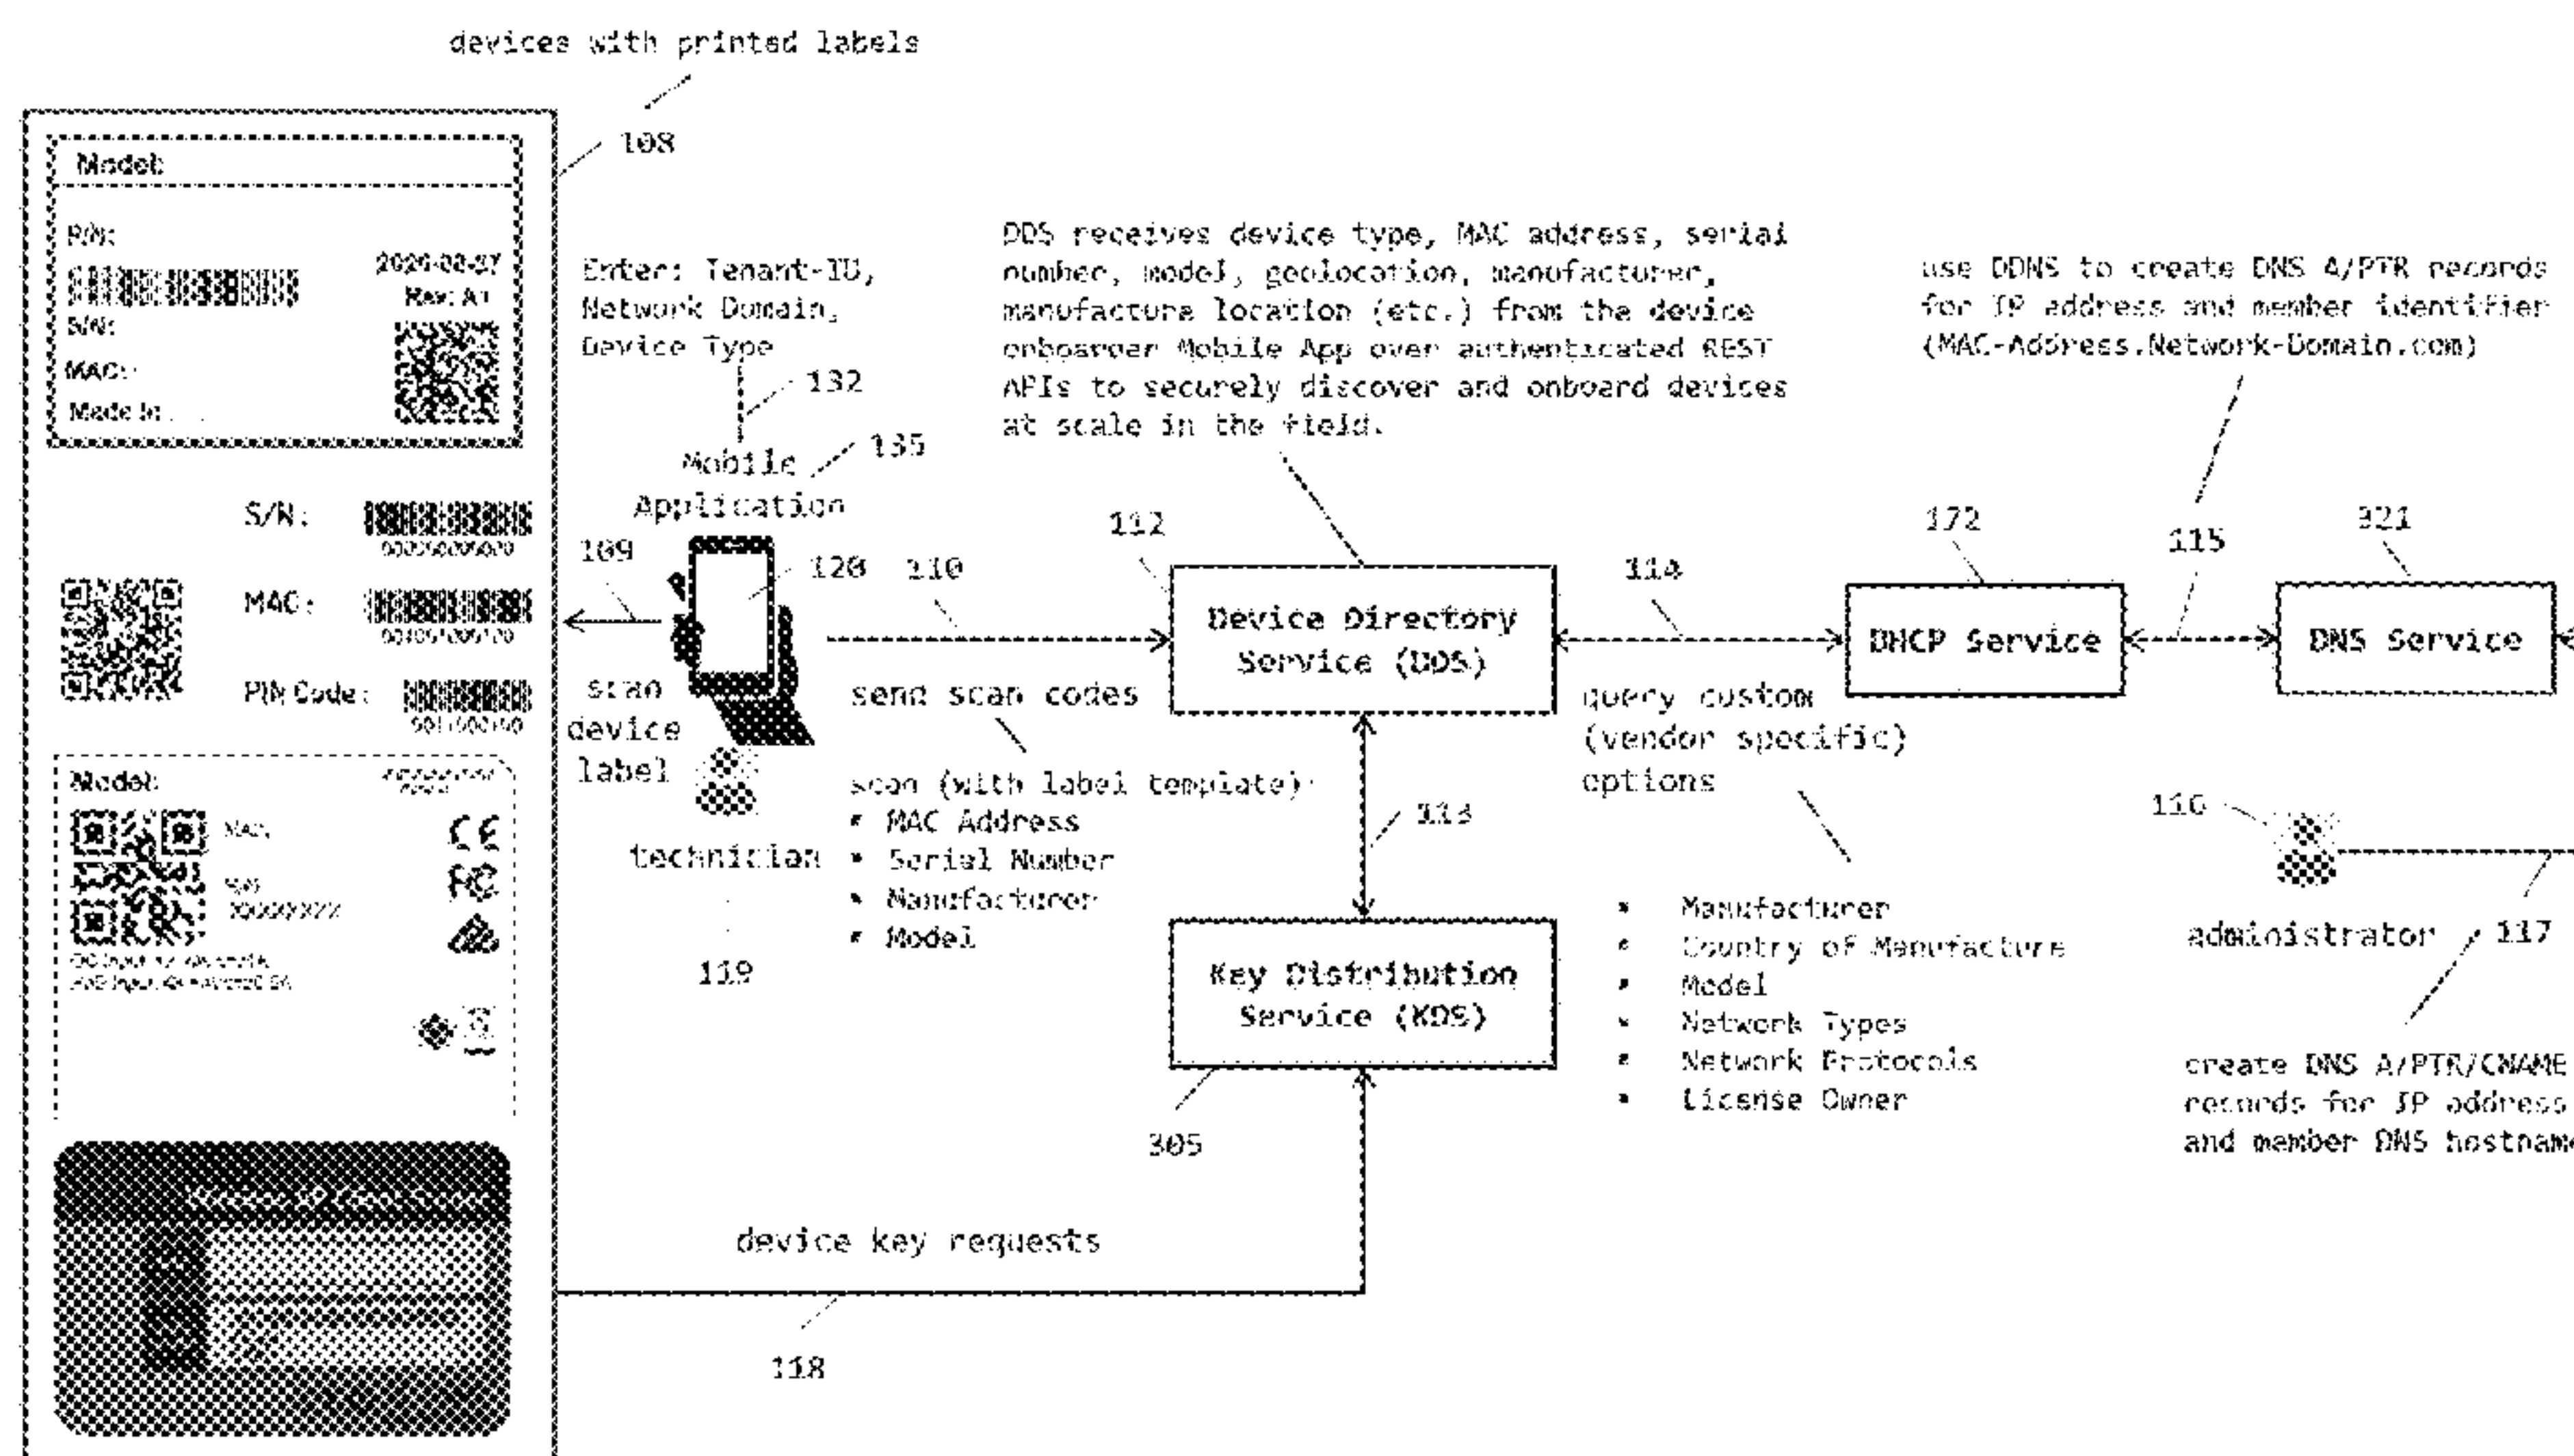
devices with printed labels

108

Model

P/N:

2020-02-27

Rev: A1

S/N:

MAC:

Made In

S/N:

00000000000

MAC:

00000000000

PIN Code:

00100000

Model:

MAC

S/N
XXXXXXXX

CE

FC

Enter: Tenant-ID, Network Domain, Device Type

132

Mobile Application

135

109

120

110

scan device label

technician

119

DDS receives device type, MAC address, serial number, model, geolocation, manufacturer, manufacture location (etc.) from the device onboarder Mobile App over authenticated REST APIs to securely discover and onboard devices at scale in the field.

112

Device Directory Service (DDS)

send scan codes

scan (with label template)
• MAC Address
• Serial Number
• Manufacturer
• Model

113

Key Distribution Service (KDS)

305

device key requests

118

114

query custom (vendor specific) options

• Manufacturer
• Country of Manufacture
• Model
• Network Types
• Network Protocols
• License Owner

172

DHCP Service

use DDNS to create DNS A/PTR records for IP address and member identifier (MAC-Address.Network-Domain.com)

115

321

DNS Service

116

administrator

117

create DNS A/PTR/CNAME records for IP address and member DNS hostname